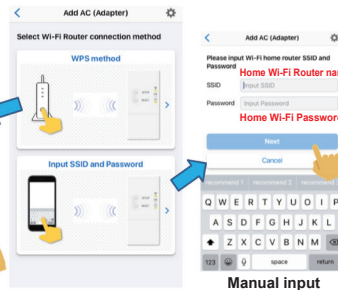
Add AC (Adapter)

Select Wi-Fi Router connection method

WPS method

Input SSID and Password

Add AC (Adapter)

Please input Wi-Fi home router SSID and Password

Home Wi-Fi Router na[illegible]

SSID Input SSID

Password Input Password

Home Wi-Fi Passwor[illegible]

Next

Cancel

recommend 1 recommend 2 recommend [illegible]

Q W E R T Y U I O P

A S D F G H J K L

Z X C V B N M

123 space return

Manual input